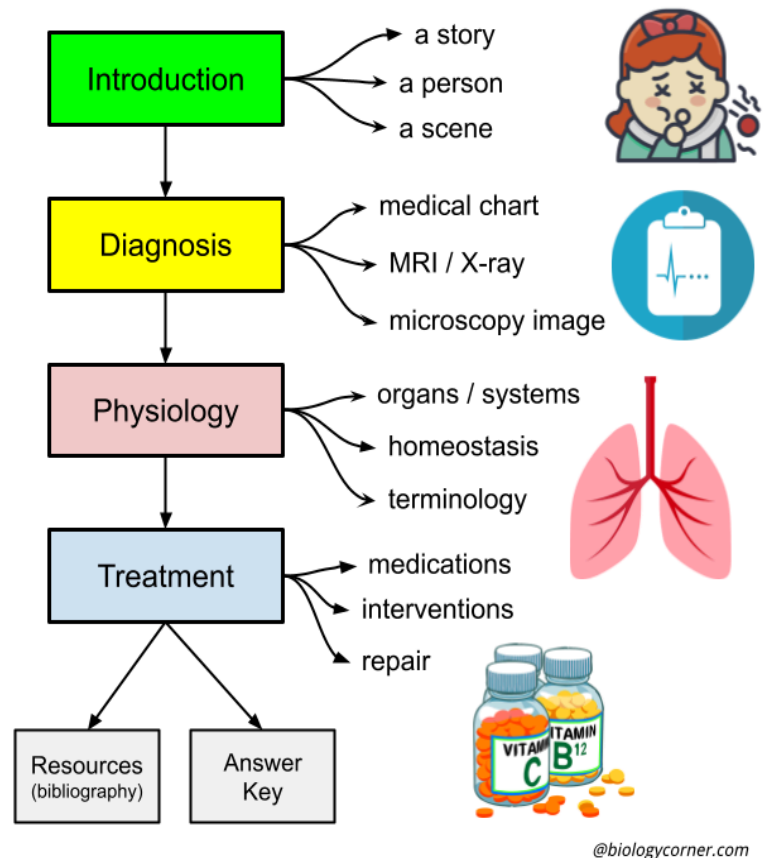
Introduction
a story
a person
a scene

Diagnosis
medical chart
MRI / X-ray
microscopy image

Physiology
organs / systems
homeostasis
terminology

Treatment
medications
interventions
repair

VITAMIN C
VITAMIN B12

Resources
(bibliography)

Answer Key

@biologycorner.com